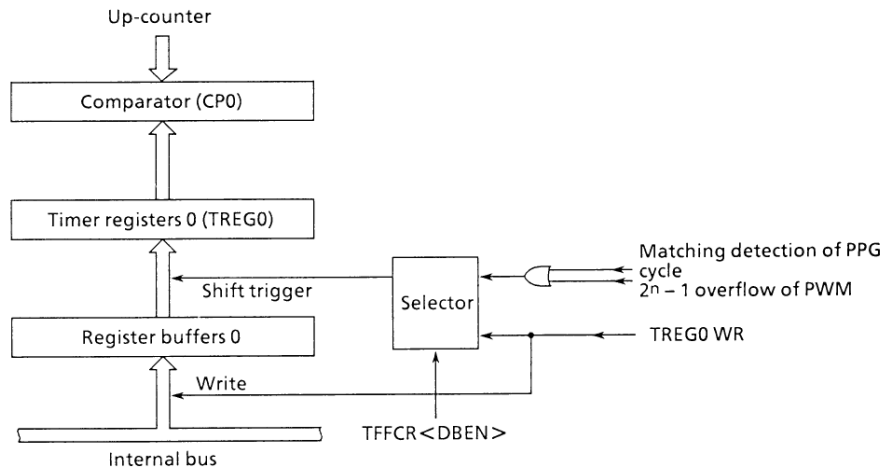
Up-counter

Comparator (CP0)

Timer registers 0 (TREG0)

Shift trigger

Selector

Matching detection of PPG cycle

$2^n - 1$ overflow of PWM

Register buffers 0

TREG0 WR

Write

TFFCR<DBEN>

Internal bus